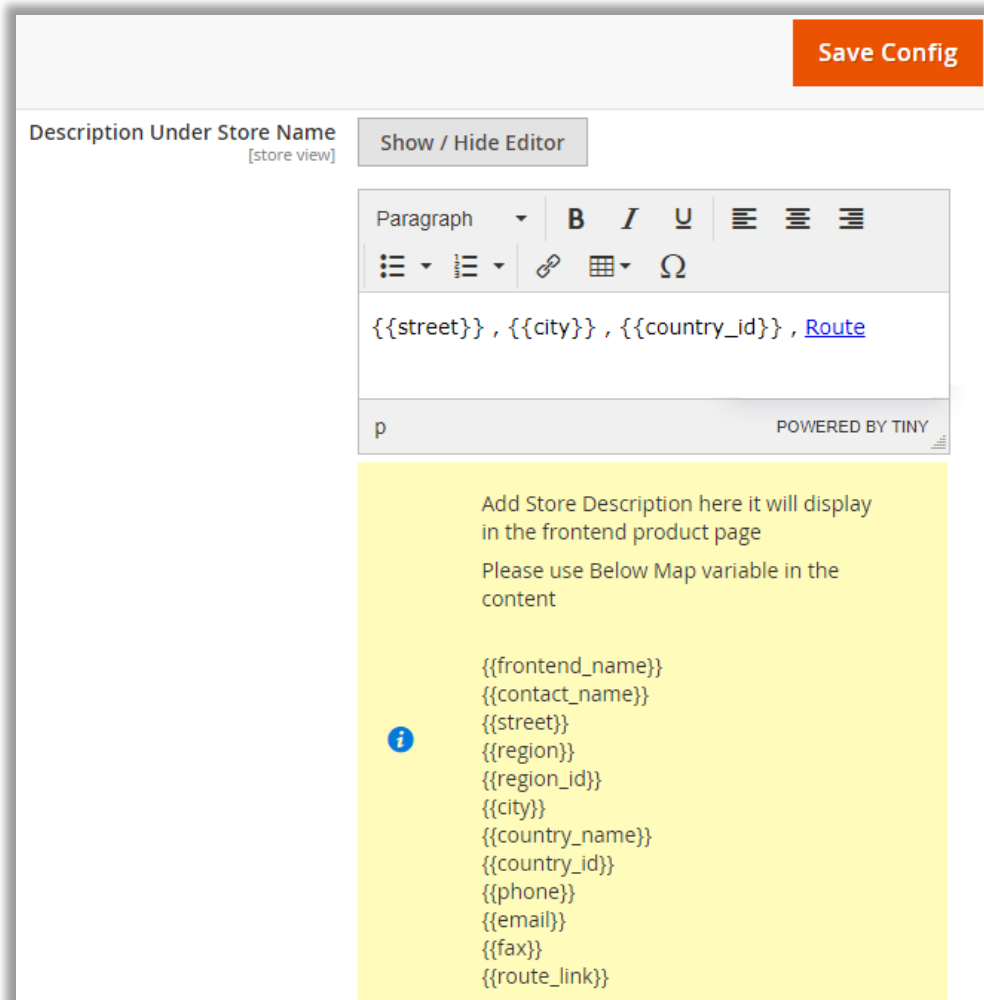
Save Config

Description Under Store Name
[store view]

Show / Hide Editor

Paragraph

B I U

Ω

{{street}} , {{city}} , {{country_id}} , Route

p

POWERED BY TINY

Add Store Description here it will display in the frontend product page

Please use Below Map variable in the content

{{frontend_name}}
{{contact_name}}
{{street}}
{{region}}
{{region_id}}
{{city}}
{{country_name}}
{{country_id}}
{{phone}}
{{email}}
{{fax}}
{{route_link}}